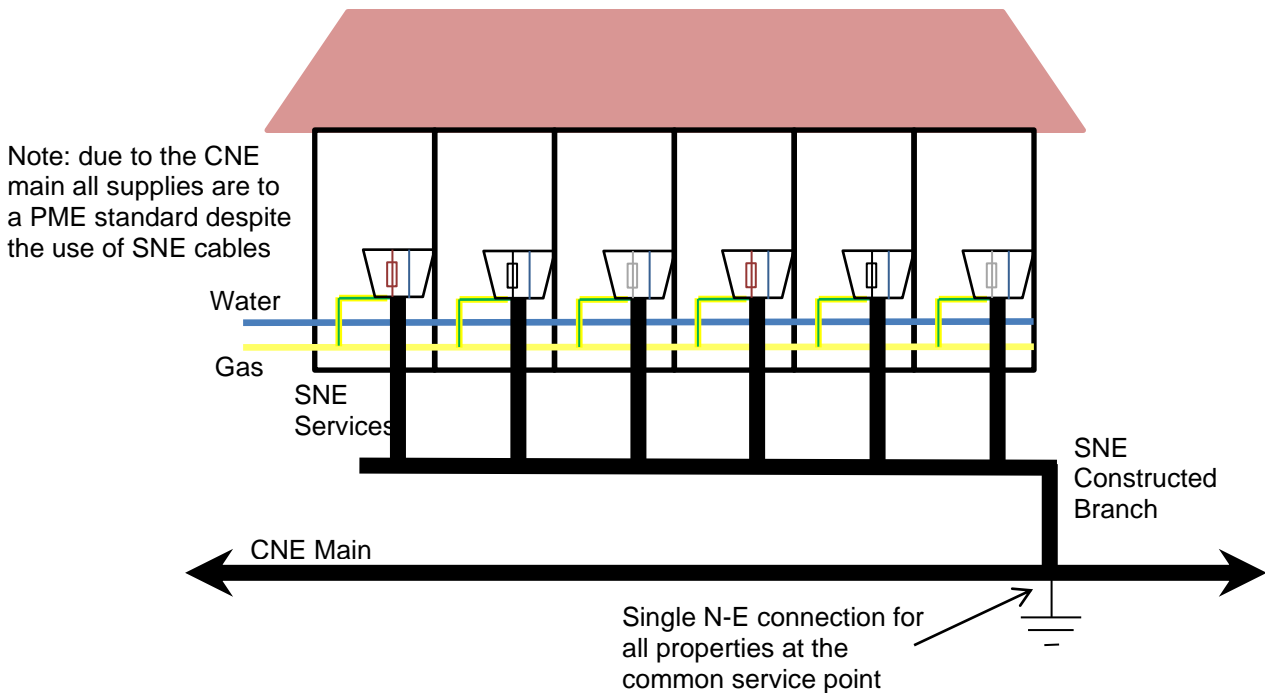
Note: due to the CNE main all supplies are to a PME standard despite the use of SNE cables

Water

Gas

SNE Services

SNE Constructed Branch

CNE Main

Single N-E connection for all properties at the common service point